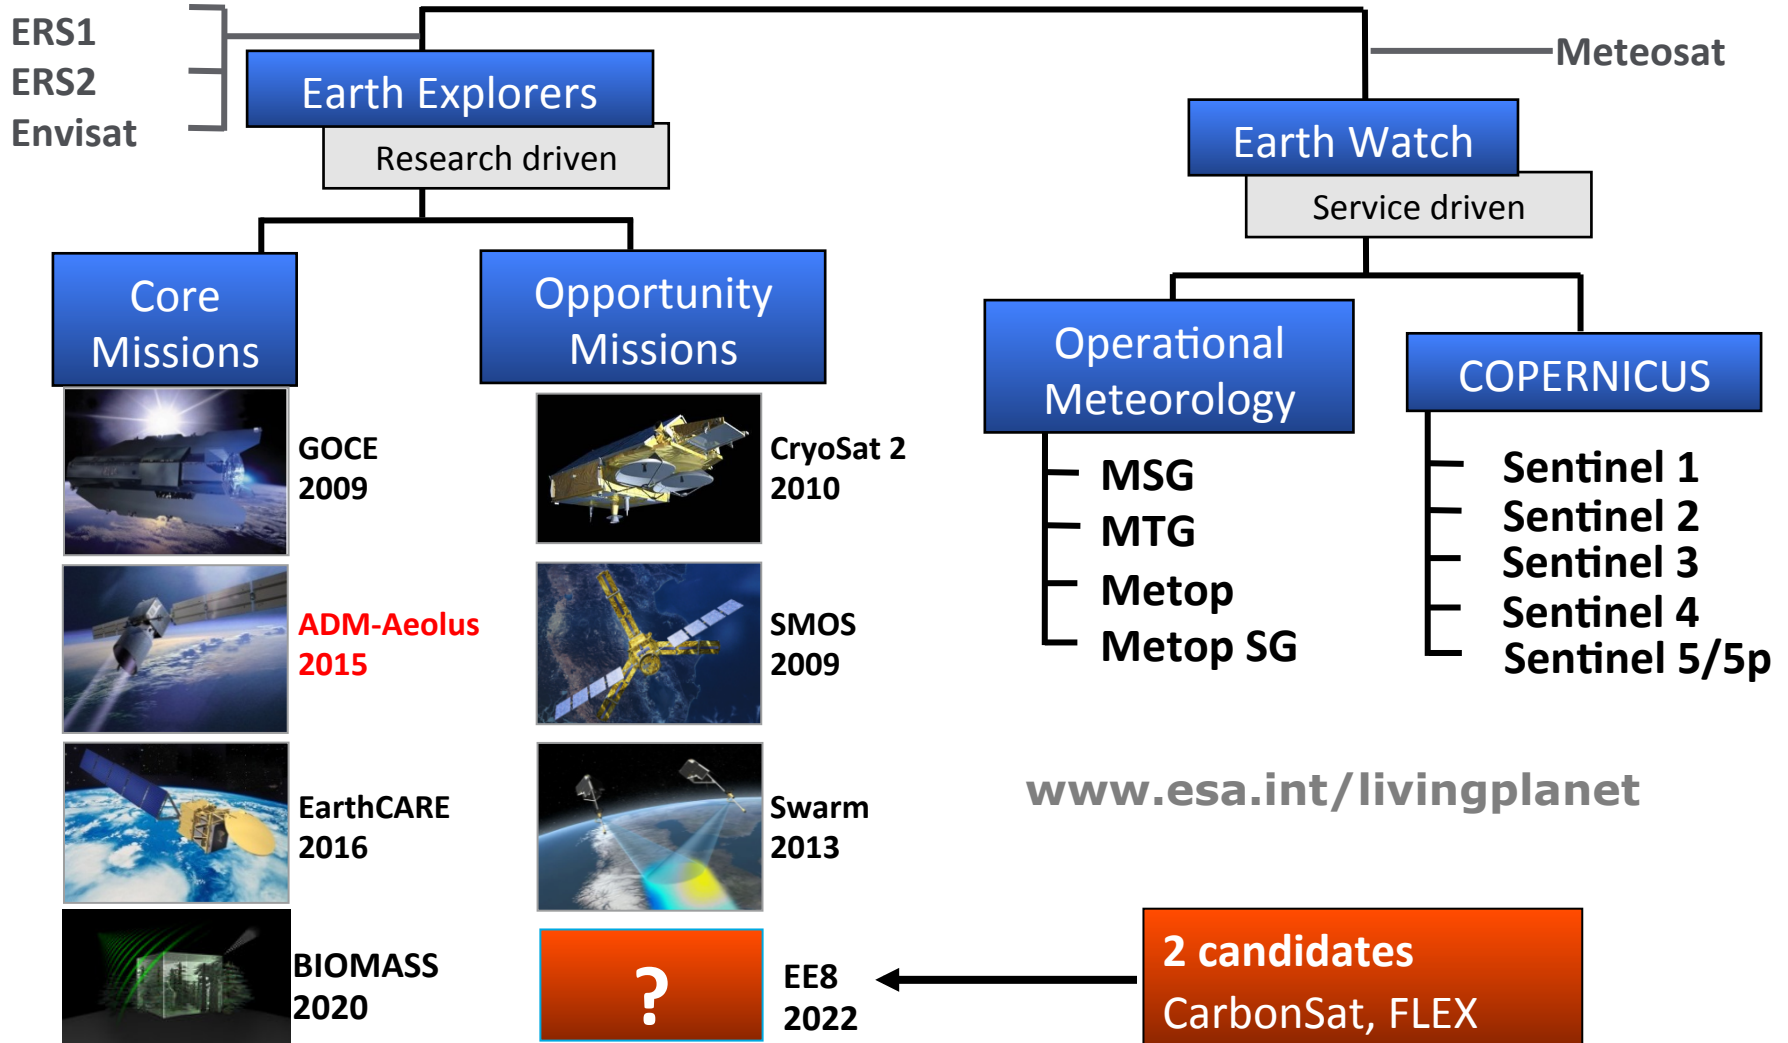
ERS1
ERS2
Envisat

Earth Explorers
Research driven

Meteosat

Earth Watch
Service driven

Core Missions

Opportunity Missions

GOCE
2009

CryoSat 2
2010

ADM-Aeolus
2015

SMOS
2009

EarthCARE
2016

Swarm
2013

BIOMASS
2020

?

EE8
2022

Operational Meteorology

MSG
MTG
Metop
Metop SG

COPERNICUS

Sentinel 1
Sentinel 2
Sentinel 3
Sentinel 4
Sentinel 5/5p

www.esa.int/livingplanet

2 candidates
CarbonSat, FLEX